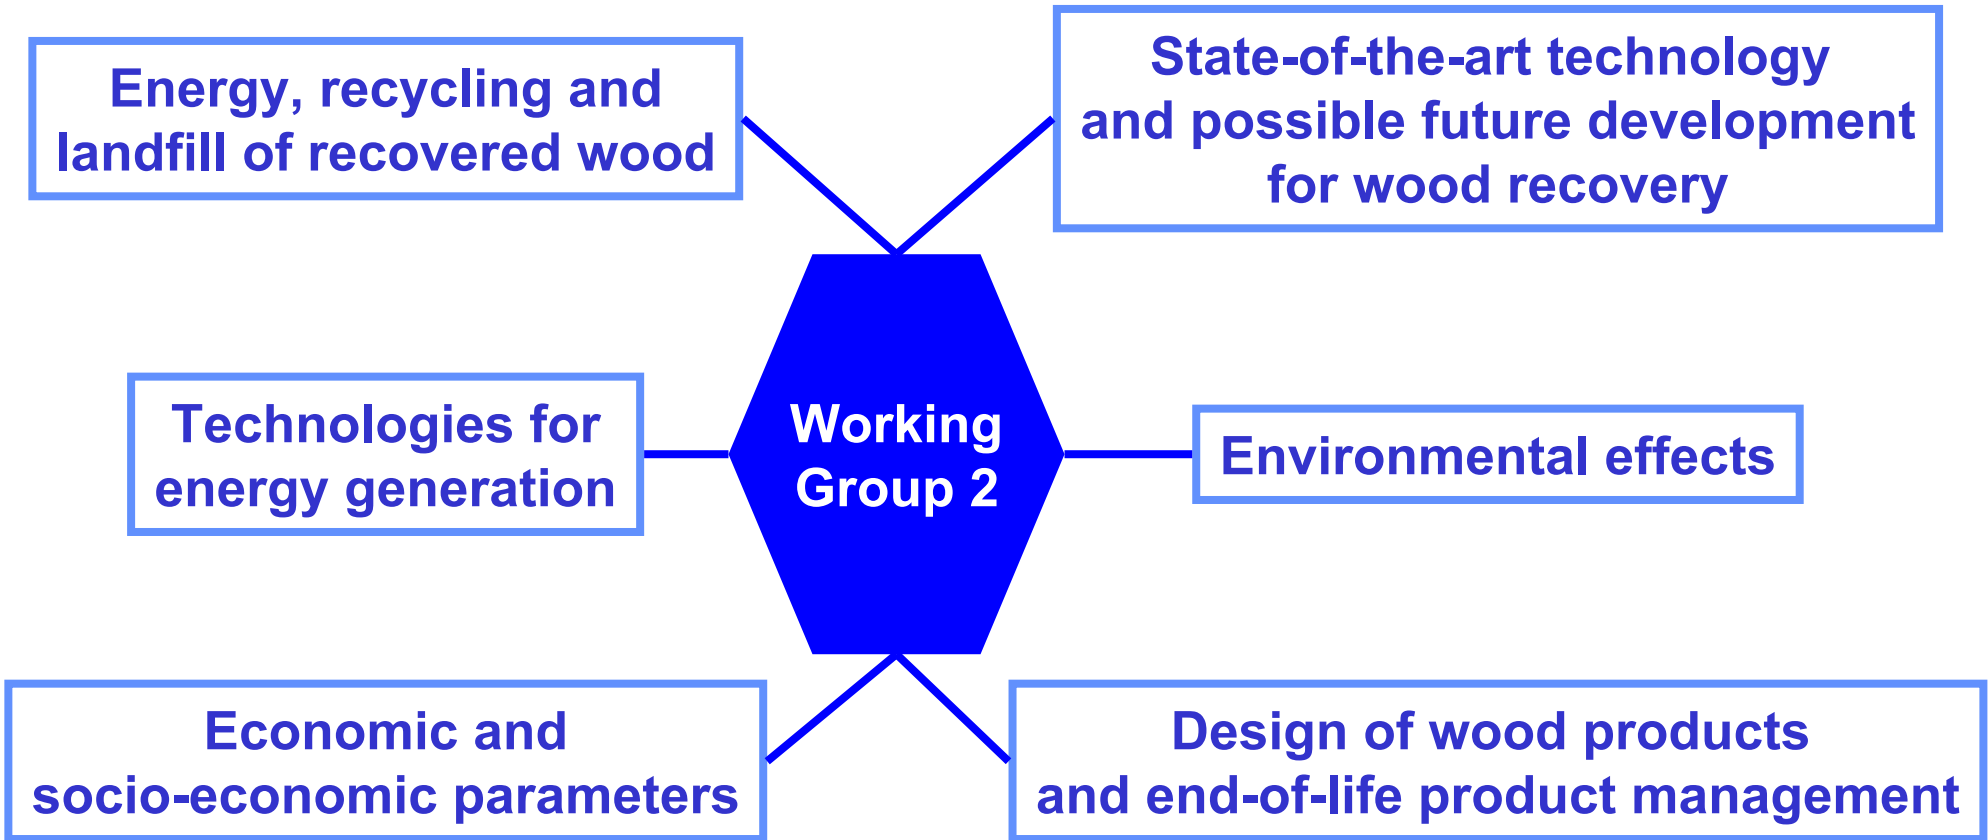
Energy, recycling and landfill of recovered wood

State-of-the-art technology and possible future development for wood recovery

Technologies for energy generation

Working Group 2

Environmental effects

Economic and socio-economic parameters

Design of wood products and end-of-life product management